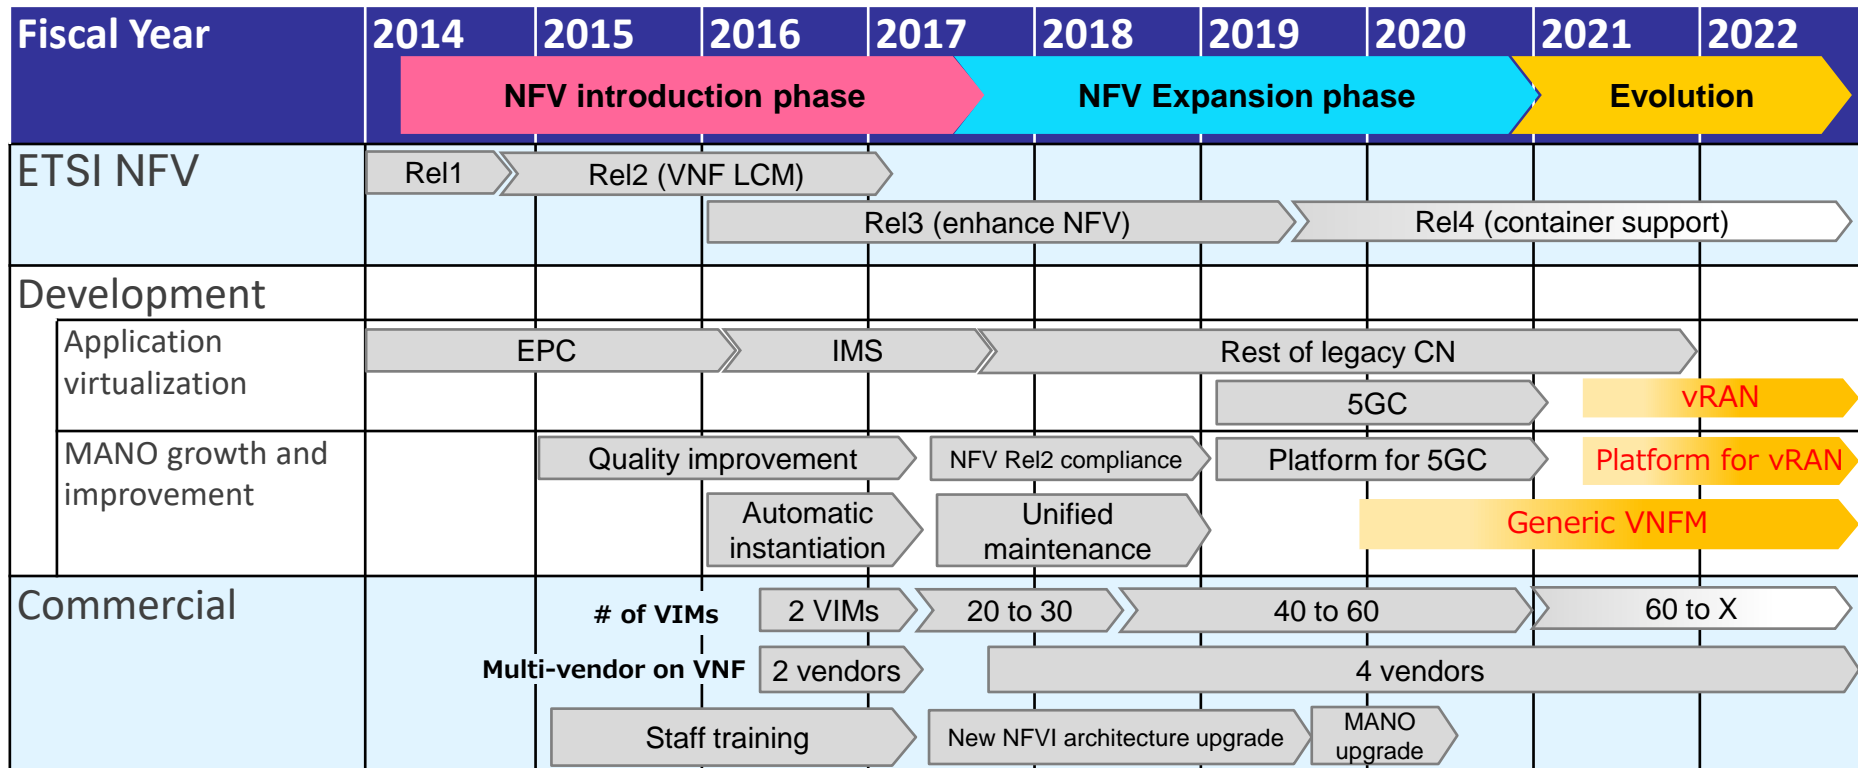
Fiscal Year 2014 2015 2016 2017 2018 2019 2020 2021 2022

NFV introduction phase
NFV Expansion phase
Evolution

ETSI NFV
Rel1
Rel2 (VNF LCM)
Rel3 (enhance NFV)
Rel4 (container support)

Development

Application virtualization
EPC
IMS
Rest of legacy CN
5GC
vRAN

MANO growth and improvement
Quality improvement
NFV Rel2 compliance
Platform for 5GC
Platform for vRAN
Automatic instantiation
Unified maintenance
Generic VNFM

Commercial
# of VIMs
2 VIMs
20 to 30
40 to 60
60 to X
Multi-vendor on VNF
2 vendors
4 vendors
Staff training
New NFVI architecture upgrade
MANO upgrade